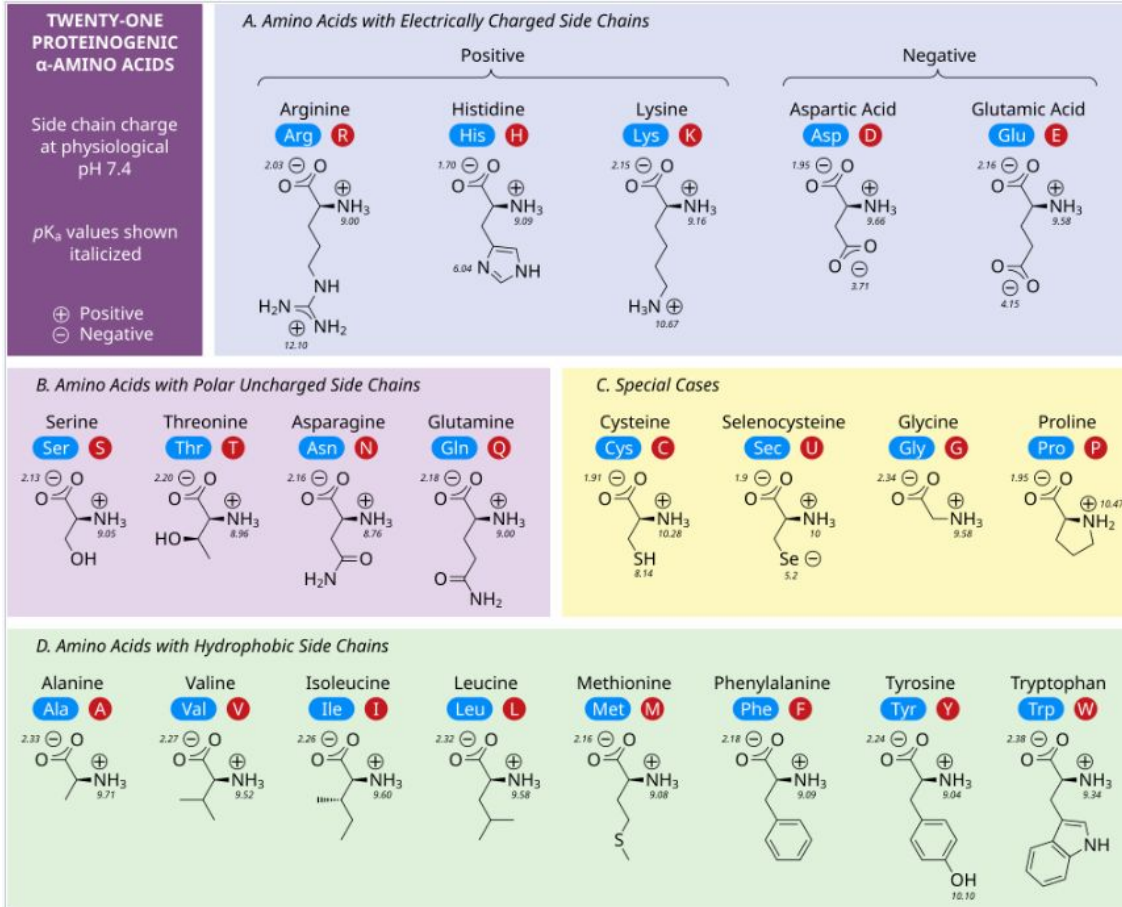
TWENTY-ONE PROTEINOGENIC α-AMINO ACIDS

Side chain charge at physiological pH 7.4

pK$_a$ values shown italicized

⊕ Positive
⊖ Negative

A. Amino Acids with Electrically Charged Side Chains

Positive

Negative

Arginine
Arg R
2.03 ⊖ O
O
⊕ NH$_3$
9.00
NH
H$_2$N
⊕ NH$_2$
12.10

Histidine
His H
1.70 ⊖ O
O
⊕ NH$_3$
9.09
6.04 N
NH

Lysine
Lys K
2.15 ⊖ O
O
⊕ NH$_3$
9.16
H$_3$N ⊕
10.67

Aspartic Acid
Asp D
1.95 ⊖ O
O
⊕ NH$_3$
9.66
O
O ⊖
3.71

Glutamic Acid
Glu E
2.16 ⊖ O
O
⊕ NH$_3$
9.58
O
⊖ O
4.15

B. Amino Acids with Polar Uncharged Side Chains

Serine
Ser S
2.13 ⊖ O
O
⊕ NH$_3$
9.05
OH

Threonine
Thr T
2.20 ⊖ O
O
⊕ NH$_3$
8.96
HO

Asparagine
Asn N
2.16 ⊖ O
O
⊕ NH$_3$
8.76
O
H$_2$N

Glutamine
Gln Q
2.18 ⊖ O
O
⊕ NH$_3$
9.00
O
NH$_2$

C. Special Cases

Cysteine
Cys C
1.91 ⊖ O
O
⊕ NH$_3$
10.28
SH
8.14

Selenocysteine
Sec U
1.9 ⊖ O
O
⊕ NH$_3$
10
Se ⊖
5.2

Glycine
Gly G
2.34 ⊖ O
O
⊕ NH$_3$
9.58

Proline
Pro P
1.95 ⊖ O
O
⊕ 10.47
NH$_2$

D. Amino Acids with Hydrophobic Side Chains

Alanine
Ala A
2.33 ⊖ O
O
⊕ NH$_3$
9.71

Valine
Val V
2.27 ⊖ O
O
⊕ NH$_3$
9.52

Isoleucine
Ile I
2.26 ⊖ O
O
⊕ NH$_3$
9.60

Leucine
Leu L
2.32 ⊖ O
O
⊕ NH$_3$
9.58

Methionine
Met M
2.16 ⊖ O
O
⊕ NH$_3$
9.08
S

Phenylalanine
Phe F
2.18 ⊖ O
O
⊕ NH$_3$
9.09

Tyrosine
Tyr Y
2.24 ⊖ O
O
⊕ NH$_3$
9.04
OH
10.10

Tryptophan
Trp W
2.38 ⊖ O
O
⊕ NH$_3$
9.34
NH